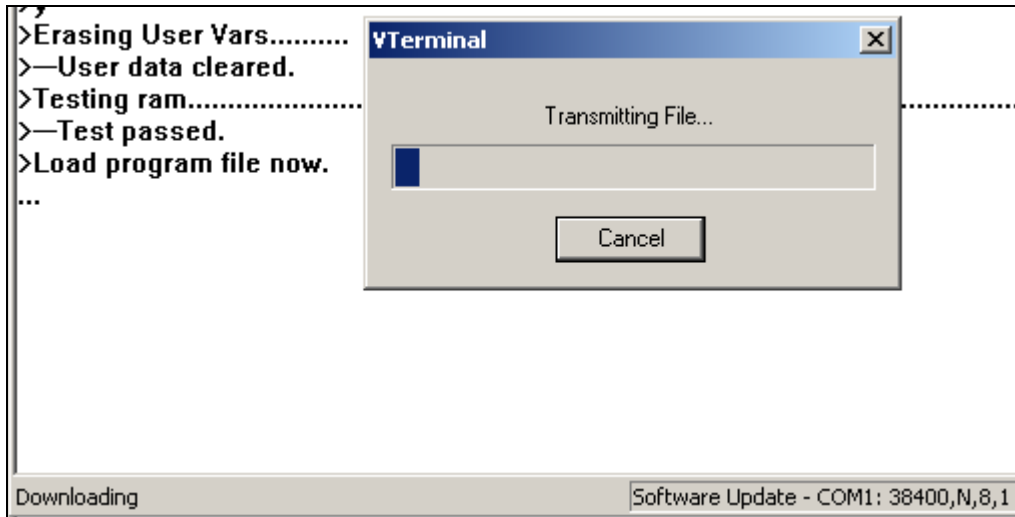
>Erasing User Vars..........
>—User data cleared.
>Testing ram.......................................................
>—Test passed.
>Load program file now.
...

VTerminal
Transmitting File...
Cancel

Downloading
Software Update - COM1: 38400,N,8,1